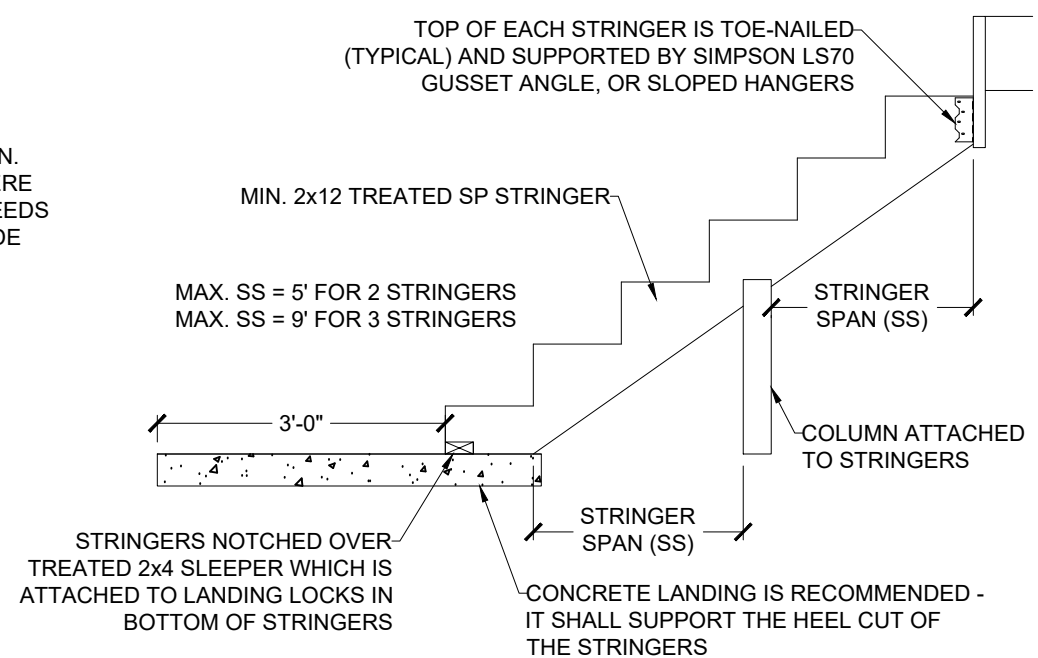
TOP OF EACH STRINGER IS TOE-NAILED (TYPICAL) AND SUPPORTED BY SIMPSON LS70 GUSSET ANGLE, OR SLOPED HANGERS

N.
RE
EEDS
DE

MIN. 2x12 TREATED SP STRINGER

MAX. SS = 5' FOR 2 STRINGERS
MAX. SS = 9' FOR 3 STRINGERS

STRINGER SPAN (SS)

3'-0"

COLUMN ATTACHED TO STRINGERS

STRINGER SPAN (SS)

STRINGERS NOTCHED OVER TREATED 2x4 SLEEPER WHICH IS ATTACHED TO LANDING LOCKS IN BOTTOM OF STRINGERS

CONCRETE LANDING IS RECOMMENDED - IT SHALL SUPPORT THE HEEL CUT OF THE STRINGERS